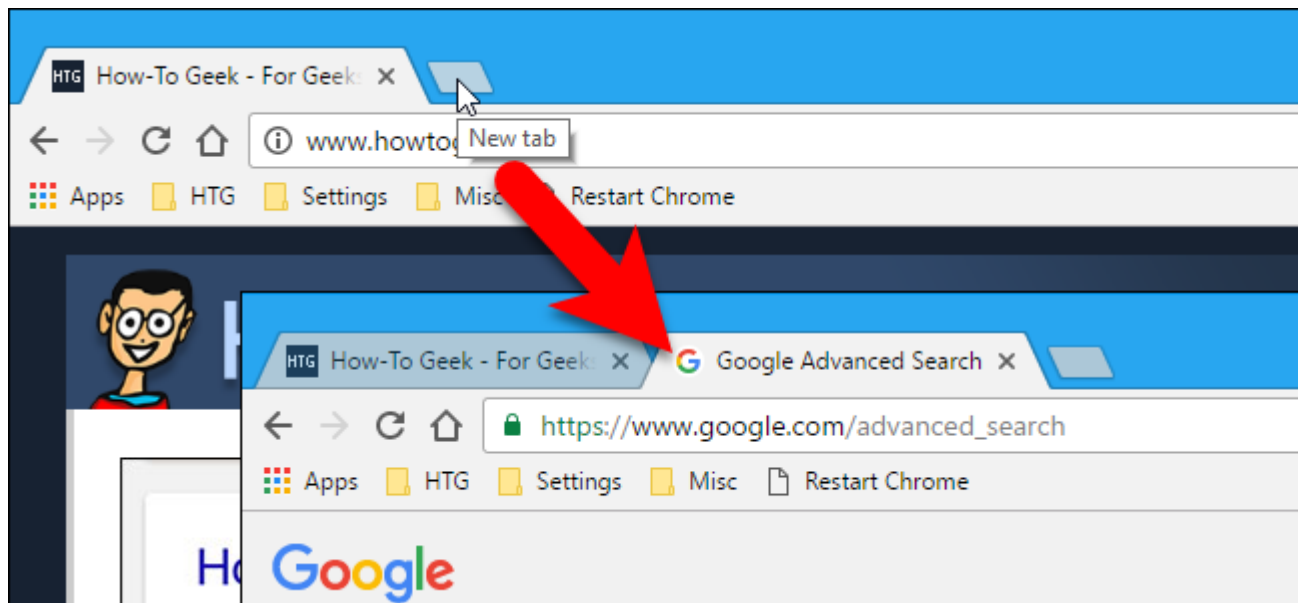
HTG How-To Geek - For Geeks ×

New tab

www.howto

Apps HTG Settings Misc Restart Chrome

HTG How-To Geek - For Geeks × Google Advanced Search ×

https://www.google.com/advanced_search

Apps HTG Settings Misc Restart Chrome

Google

Ho